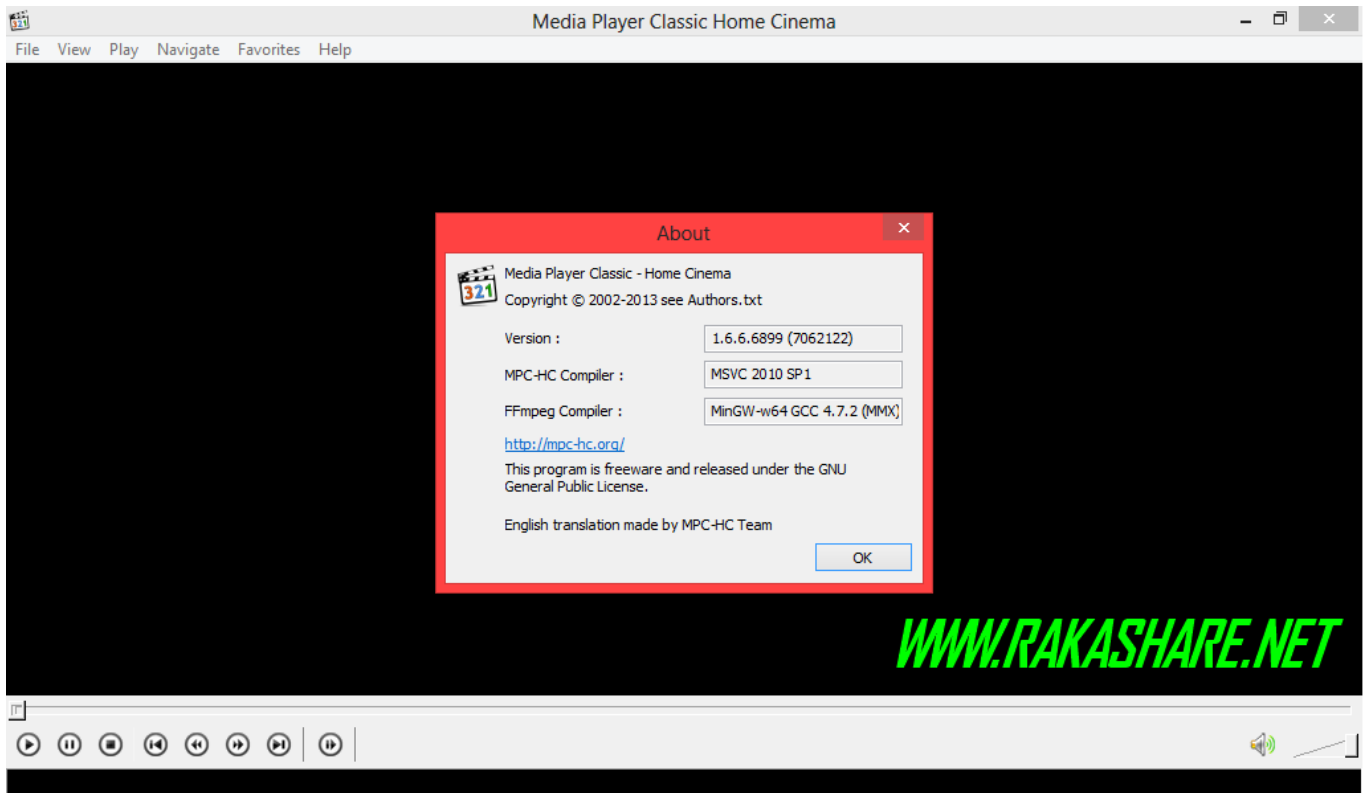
Media Player Classic Home Cinema

File View Play Navigate Favorites Help

About

321

Media Player Classic - Home Cinema
Copyright © 2002-2013 see Authors.txt

Version : 1.6.6.6899 (7062122)

MPC-HC Compiler : MSVC 2010 SP1

FFmpeg Compiler : MinGW-w64 GCC 4.7.2 (MMX)

http://mpc-hc.org/

This program is freeware and released under the GNU General Public License.

English translation made by MPC-HC Team

OK

WWW.RAKASHARE.NET